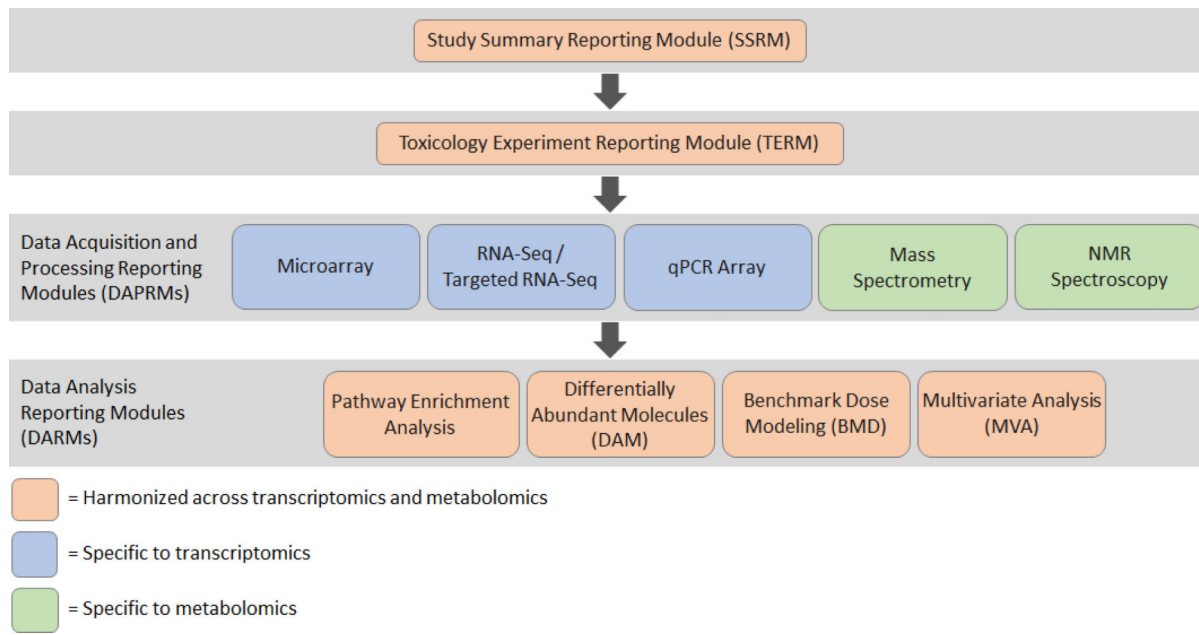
Study Summary Reporting Module (SSRM)

Toxicology Experiment Reporting Module (TERM)

Data Acquisition and Processing Reporting Modules (DAPRMs)

Microarray

RNA-Seq / Targeted RNA-Seq

qPCR Array

Mass Spectrometry

NMR Spectroscopy

Data Analysis Reporting Modules (DARMs)

Pathway Enrichment Analysis

Differentially Abundant Molecules (DAM)

Benchmark Dose Modeling (BMD)

Multivariate Analysis (MVA)

= Harmonized across transcriptomics and metabolomics

= Specific to transcriptomics

= Specific to metabolomics